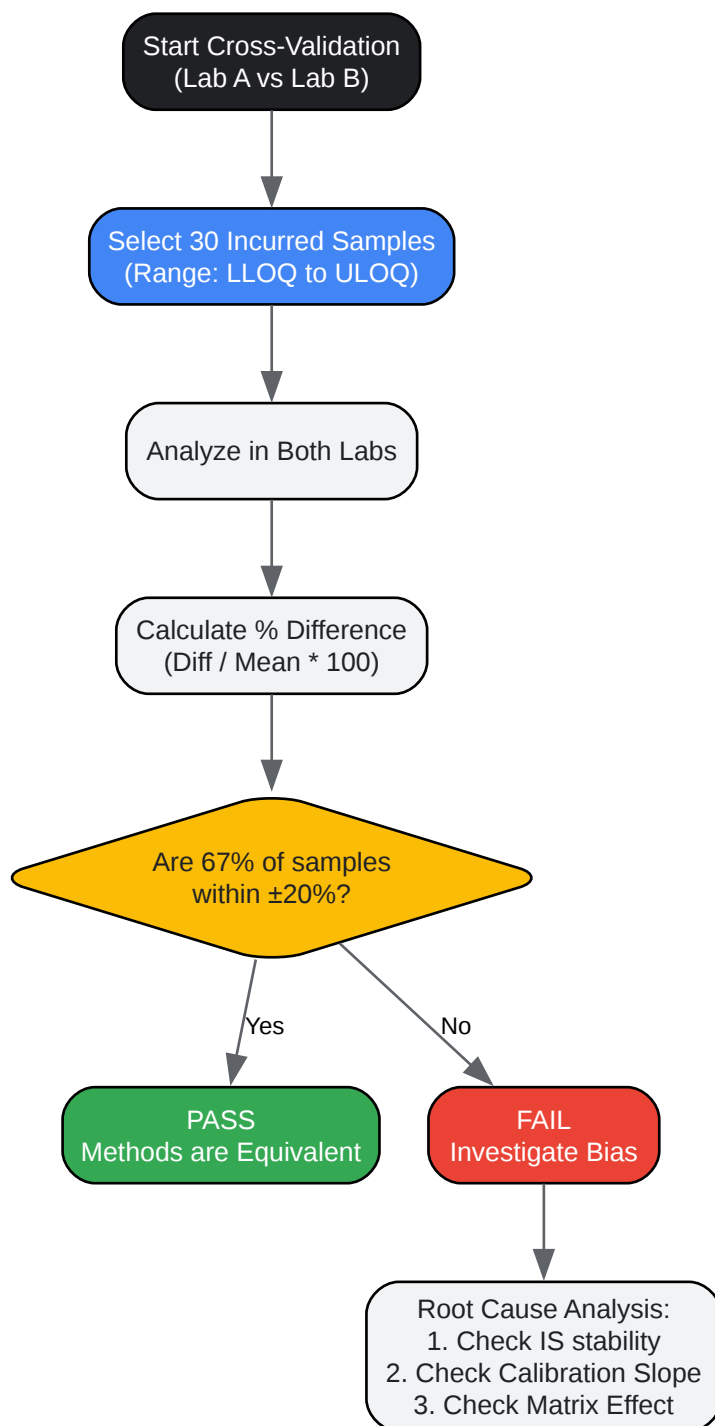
Start Cross-Validation
(Lab A vs Lab B)

Select 30 Incurred Samples
(Range: LLOQ to ULOQ)

Analyze in Both Labs

Calculate % Difference
(Diff / Mean * 100)

Are 67% of samples within ±20%?

Yes

No

PASS
Methods are Equivalent

FAIL
Investigate Bias

Root Cause Analysis:
1. Check IS stability
2. Check Calibration Slope
3. Check Matrix Effect